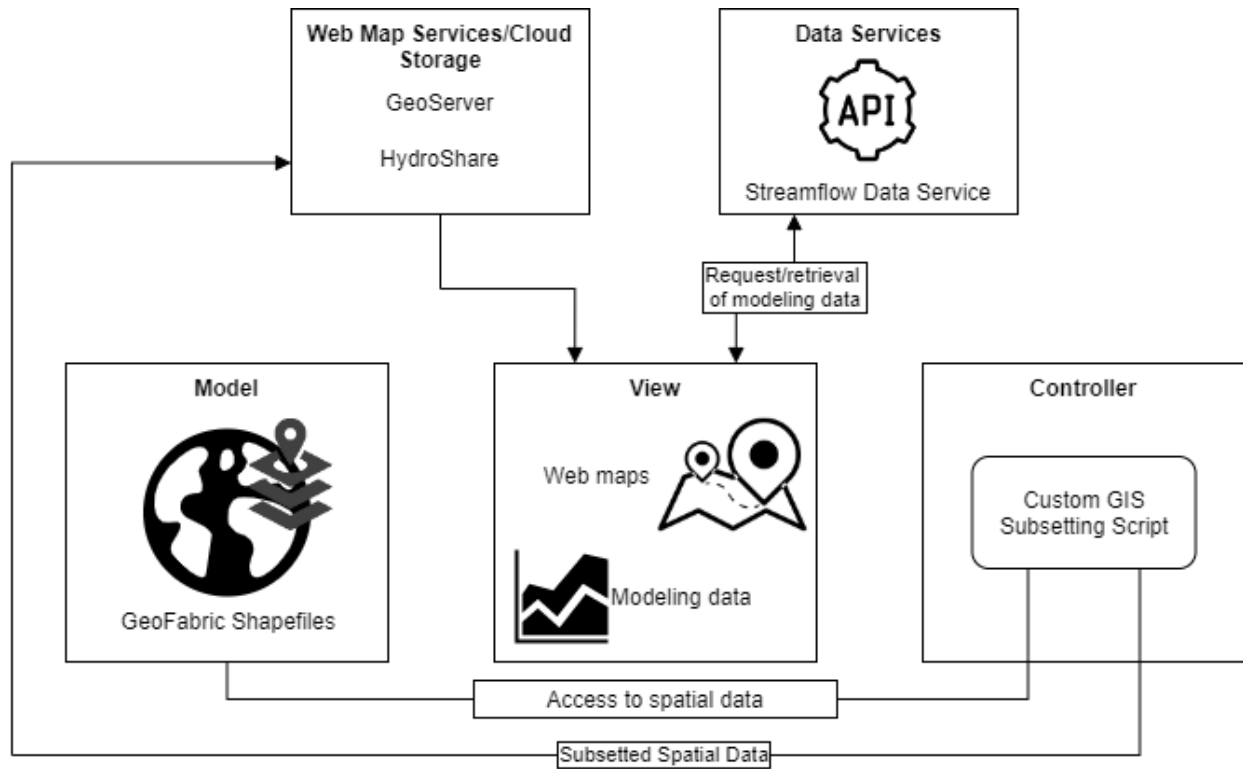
Web Map Services/Cloud Storage

GeoServer

HydroShare

Data Services

API

Streamflow Data Service

Request/retrieval of modeling data

Model

GeoFabric Shapefiles

View

Web maps

Modeling data

Controller

Custom GIS Subsetting Script

Access to spatial data

Subsetted Spatial Data